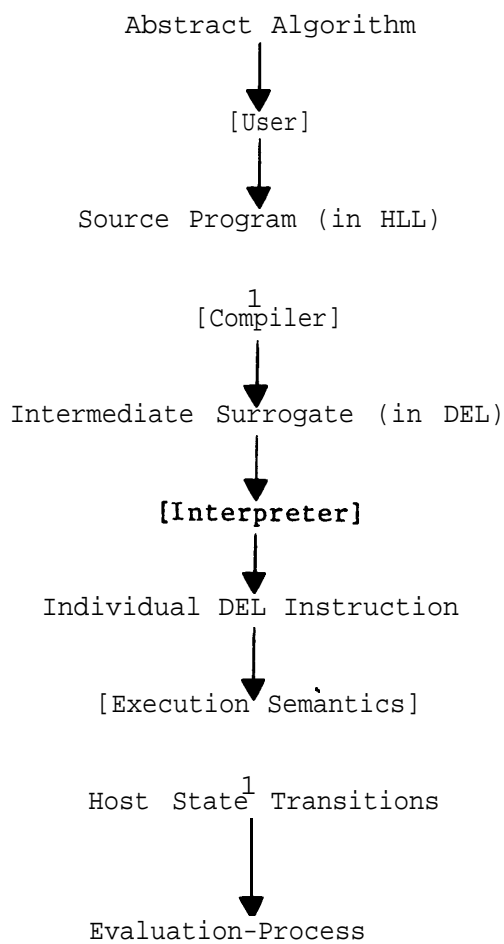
Abstract Algorithm

[User]

Source Program (in HLL)

1
[Compiler]

Intermediate Surrogate (in DEL)

[Interpreter]

Individual DEL Instruction

[Execution Semantics]

Host State 1 Transitions

Evaluation-Process